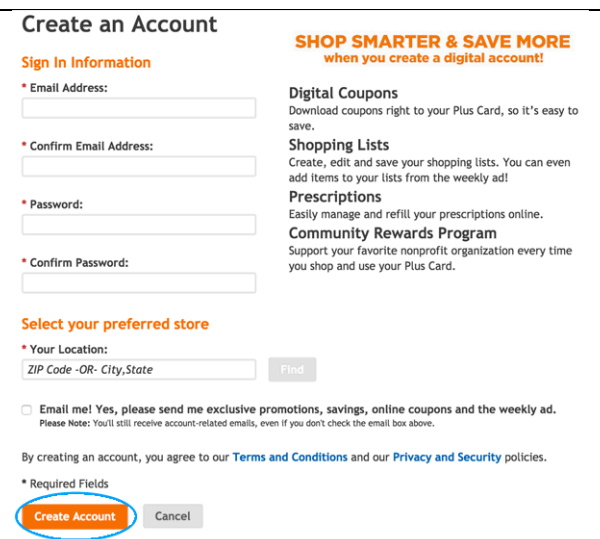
Create an Account

Sign In Information

* Email Address:

* Confirm Email Address:

* Password:

* Confirm Password:

SHOP SMARTER & SAVE MORE
when you create a digital account!

Digital Coupons
Download coupons right to your Plus Card, so it's easy to save.

Shopping Lists
Create, edit and save your shopping lists. You can even add items to your lists from the weekly ad!

Prescriptions
Easily manage and refill your prescriptions online.

Community Rewards Program
Support your favorite nonprofit organization every time you shop and use your Plus Card.

Select your preferred store

* Your Location:

ZIP Code -OR- City,State

Find

Email me! Yes, please send me exclusive promotions, savings, online coupons and the weekly ad.
Please Note: You'll still receive account-related emails, even if you don't check the email box above.

By creating an account, you agree to our Terms and Conditions and our Privacy and Security policies.

* Required Fields

Create Account

Cancel